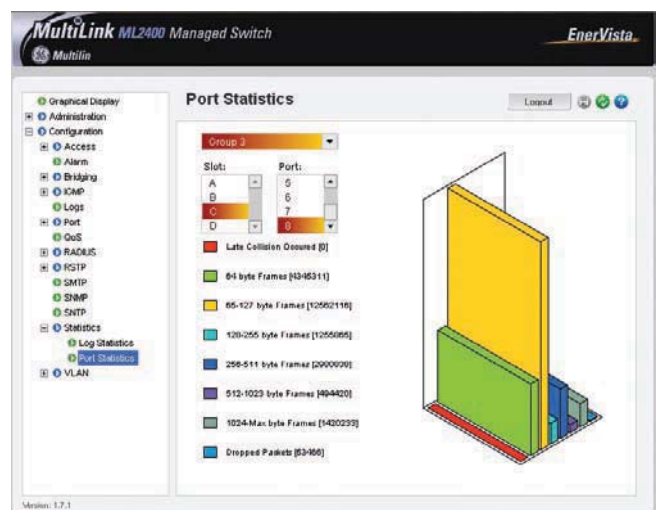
MultiLink ML2400 Managed Switch
GE Multilin
EnerVista

Graphical Display
Administration
Configuration
Access
Alarm
Bridging
IGMP
Logs
Port
QoS
RADIUS
RSTP
SMTP
SNMP
SNTP
Statistics
Log Statistics
Port Statistics
VLAN

Port Statistics

Logout

Group 3

Slot:
A
B
C
D

Port:
5
6
7
8

Late Collision Occured [0]

64 byte Frames [4345311]

65-127 byte Frames [12562116]

128-255 byte Frames [1255865]

256-511 byte Frames [2900030]

512-1023 byte Frames [494420]

1024-Max byte Frames [1420233]

Dropped Packets [53466]

Version: 1.7.1